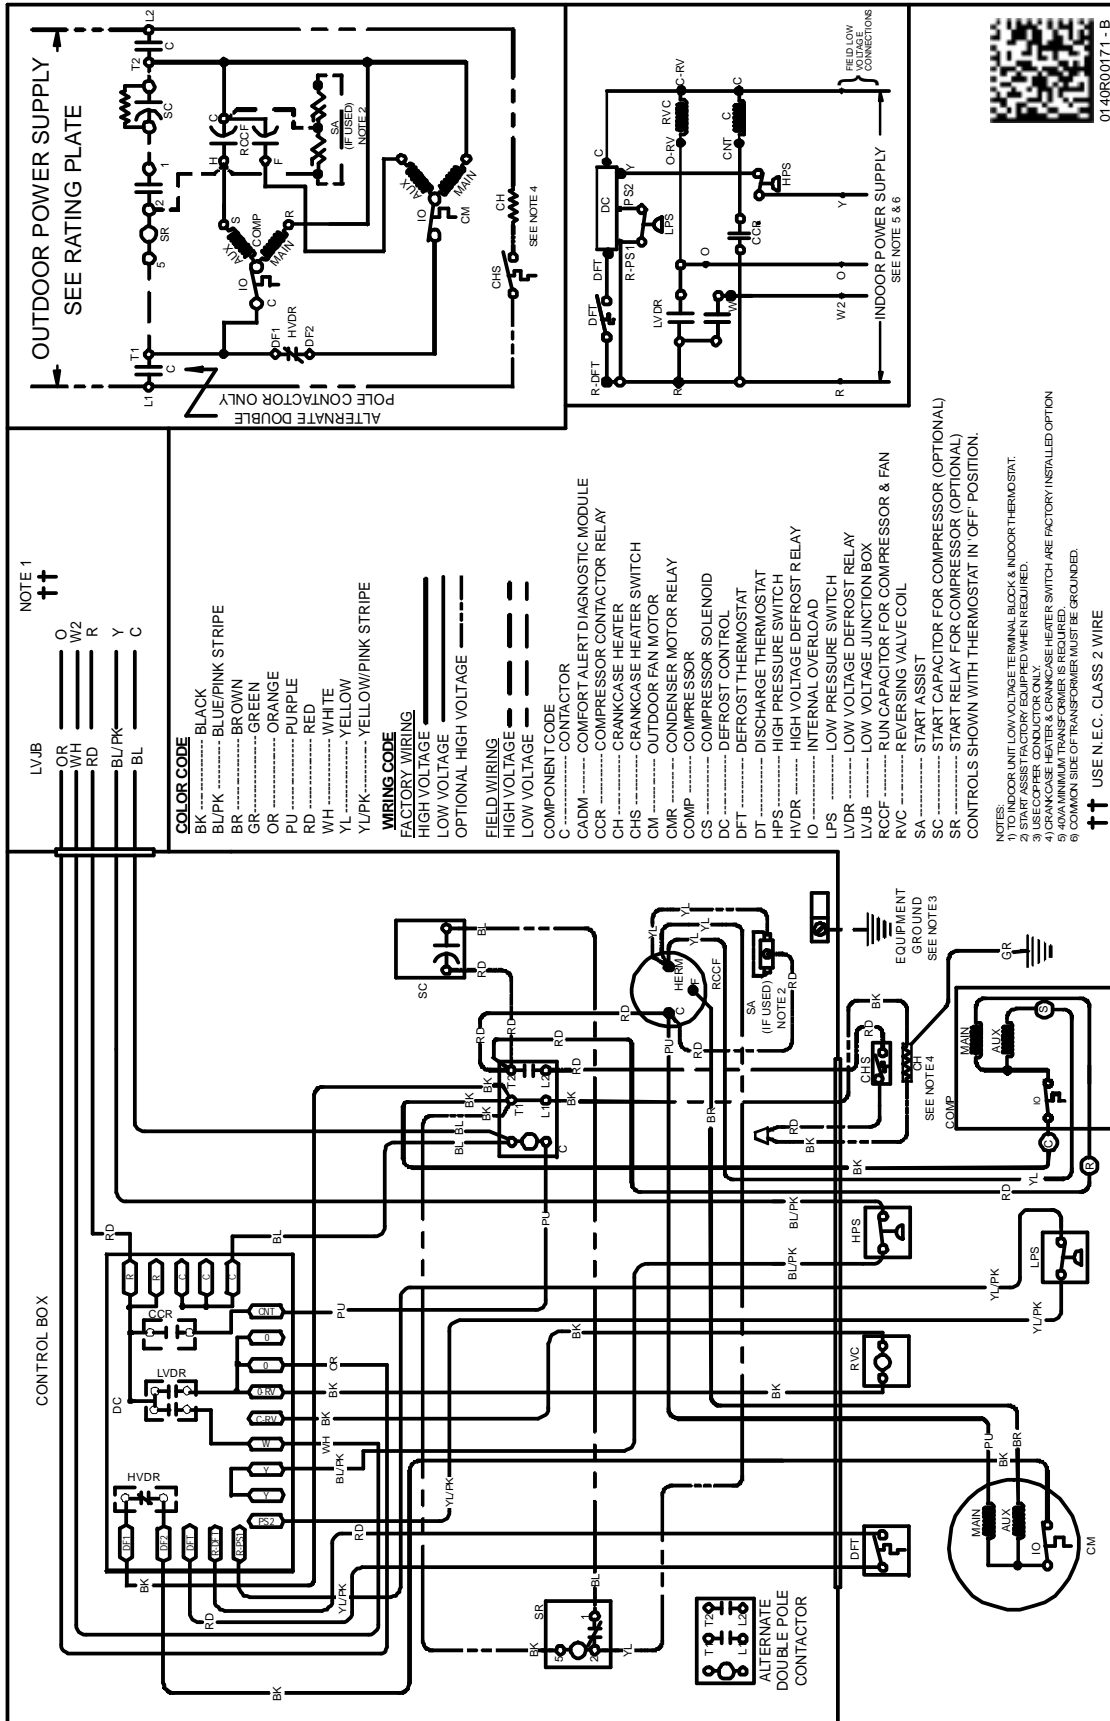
OUTDOOR POWER SUPPLY
SEE RATING PLATE

ALTERNATE DOUBLE POLE CONTACTOR ONLY

L1 C T1 SR 5 2 1 SC T2 C L2 H C RCCF F SA (IF USED) NOTE 2 S AUX COMP MAIN R IO C DF1 HVDR DF2 AUX MAIN IO CM CH SEE NOTE 4 CHS

C DC Y PS2 R-PS1 LPS DFT R-DFT DFT LVDR R W O CCR C CNT HPS O-RV RVC C-RV FIELD LOW VOLTAGE CONNECTIONS

R W2 O Y INDOOR POWER SUPPLY SEE NOTE 5 & 6

LVJB
OR — O
WH — W2
RD — R
BL/PK — Y
BL — C
NOTE 1 ††

COLOR CODE
BK ----------- BLACK
BL/PK -------- BLUE/PINK STRIPE
BR ----------- BROWN
GR ----------- GREEN
OR ----------- ORANGE
PU ----------- PURPLE
RD ----------- RED
WH ----------- WHITE
YL ----------- YELLOW
YL/PK -------- YELLOW/PINK STRIPE

WIRING CODE
FACTORY WIRING
HIGH VOLTAGE
LOW VOLTAGE
OPTIONAL HIGH VOLTAGE

FIELD WIRING
HIGH VOLTAGE
LOW VOLTAGE

COMPONENT CODE
C ----------- CONTACTOR
CADM ------- COMFORT ALERT DIAGNOSTIC MODULE
CCR -------- COMPRESSOR CONTACTOR RELAY
CH --------- CRANKCASE HEATER
CHS -------- CRANKCASE HEATER SWITCH
CM --------- OUTDOOR FAN MOTOR
CMR -------- CONDENSER MOTOR RELAY
COMP ------- COMPRESSOR
CS --------- COMPRESSOR SOLENOID
DC --------- DEFROST CONTROL
DFT -------- DEFROST THERMOSTAT
DT --------- DISCHARGE THERMOSTAT
HPS -------- HIGH PRESSURE SWITCH
HVDR ------- HIGH VOLTAGE DEFROST RELAY
IO --------- INTERNAL OVERLOAD
LPS -------- LOW PRESSURE SWITCH
LVDR ------- LOW VOLTAGE DEFROST RELAY
LVJB ------- LOW VOLTAGE JUNCTION BOX
RCCF ------- RUN CAPACITOR FOR COMPRESSOR & FAN
RVC -------- REVERSING VALVE COIL
SA --------- START ASSIST
SC --------- START CAPACITOR FOR COMPRESSOR (OPTIONAL)
SR --------- START RELAY FOR COMPRESSOR (OPTIONAL)
CONTROLS SHOWN WITH THERMOSTAT IN 'OFF' POSITION.

NOTES:
1) TO INDOOR UNIT LOW VOLTAGE TERMINAL BLOCK & INDOOR THERMOSTAT.
2) START ASSIST FACTORY EQUIPPED WHEN REQUIRED.
3) USE COPPER CONDUCTORS ONLY.
4) CRANKCASE HEATER & CRANKCASE HEATER SWITCH ARE FACTORY INSTALLED OPTION
5) 40VA MINIMUM TRANSFORMER IS REQUIRED.
6) COMMON SIDE OF TRANSFORMER MUST BE GROUNDED.
†† USE N.E.C. CLASS 2 WIRE

0140R00171 - B

CONTROL BOX
DC CCR LVDR HVDR R R C C C CNT O O O-RV C-RV W Y Y PS2 DF1 DF2 DFT R-DFT R-PS1
RD BL PU OR BK BK WH BL/PK YL/PK RD BK RD YL/PK BK

SC RD BL RD RD RD RD BK BL BL BK T1 T2 L1 L2 C BK BK PU BR PU BL/PK BL/PK HPS
HERM C F YL YL YL RCCF SA (IF USED) NOTE 2 RD RD
EQUIPMENT GROUND SEE NOTE 3
CHS RD BK CH SEE NOTE 4 RD BK GR
COMP MAIN AUX S IO C R BK RD YL
YL/PK LPS YL/PK BK RVC BK
PU BK BR MAIN AUX IO CM
DFT
BK SR 5 2 1 BL YL RD BK
ALTERNATE DOUBLE POLE CONTACTOR T1 T2 L1 L2